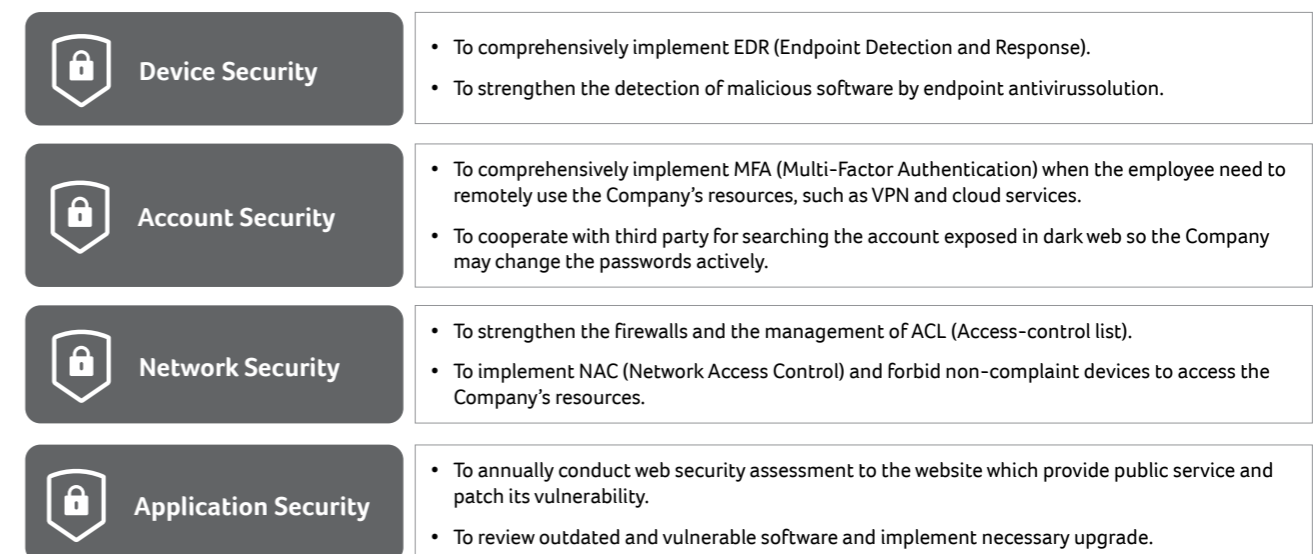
Device Security

• To comprehensively implement EDR (Endpoint Detection and Response).

• To strengthen the detection of malicious software by endpoint antivirussolution.

Account Security

• To comprehensively implement MFA (Multi-Factor Authentication) when the employee need to remotely use the Company's resources, such as VPN and cloud services.

• To cooperate with third party for searching the account exposed in dark web so the Company may change the passwords actively.

Network Security

• To strengthen the firewalls and the management of ACL (Access-control list).

• To implement NAC (Network Access Control) and forbid non-complaint devices to access the Company's resources.

Application Security

• To annually conduct web security assessment to the website which provide public service and patch its vulnerability.

• To review outdated and vulnerable software and implement necessary upgrade.